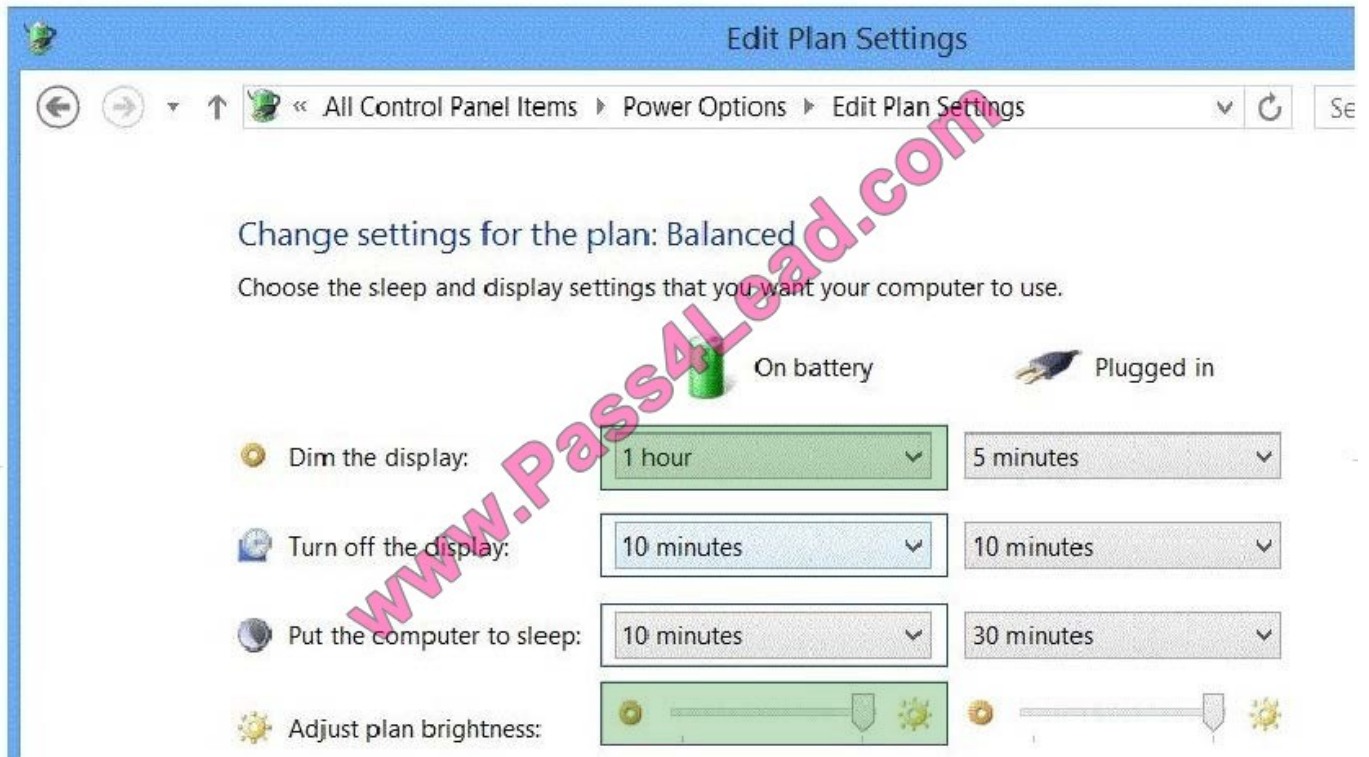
Edit Plan Settings

« All Control Panel Items ▸ Power Options ▸ Edit Plan Settings

Se

Change settings for the plan: Balanced

Choose the sleep and display settings that you want your computer to use.

On battery

Plugged in

Dim the display: 1 hour 5 minutes

Turn off the display: 10 minutes 10 minutes

Put the computer to sleep: 10 minutes 30 minutes

Adjust plan brightness:

www.Pass4Lead.com